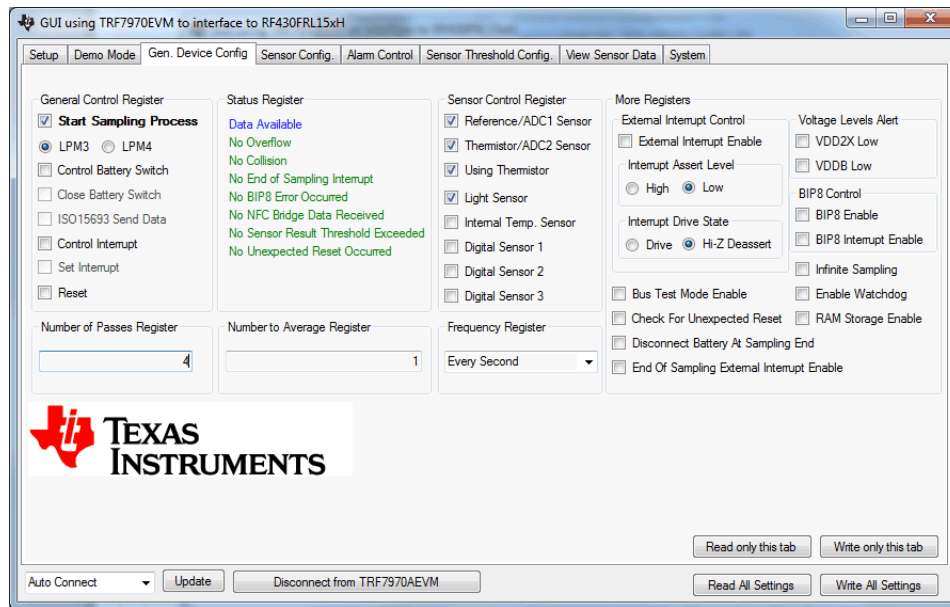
GUI using TRF7970EVM to interface to RF430FRL15xH

Setup | Demo Mode | Gen. Device Config | Sensor Config. | Alarm Control | Sensor Threshold Config. | View Sensor Data | System

General Control Register
Start Sampling Process
LPM3
LPM4
Control Battery Switch
Close Battery Switch
ISO15693 Send Data
Control Interrupt
Set Interrupt
Reset

Status Register
Data Available
No Overflow
No Collision
No End of Sampling Interrupt
No BIP8 Error Occurred
No NFC Bridge Data Received
No Sensor Result Threshold Exceeded
No Unexpected Reset Occurred

Sensor Control Register
Reference/ADC1 Sensor
Thermistor/ADC2 Sensor
Using Thermistor
Light Sensor
Internal Temp. Sensor
Digital Sensor 1
Digital Sensor 2
Digital Sensor 3

More Registers
External Interrupt Control
External Interrupt Enable
Interrupt Assert Level
High
Low
Interrupt Drive State
Drive
Hi-Z Deassert

Voltage Levels Alert
VDD2X Low
VDDB Low
BIP8 Control
BIP8 Enable
BIP8 Interrupt Enable
Infinite Sampling
Enable Watchdog
RAM Storage Enable

Bus Test Mode Enable
Check For Unexpected Reset
Disconnect Battery At Sampling End
End Of Sampling External Interrupt Enable

Number of Passes Register
4

Number to Average Register
1

Frequency Register
Every Second

TEXAS INSTRUMENTS

Read only this tab
Write only this tab

Auto Connect
Update
Disconnect from TRF7970AEVM
Read All Settings
Write All Settings